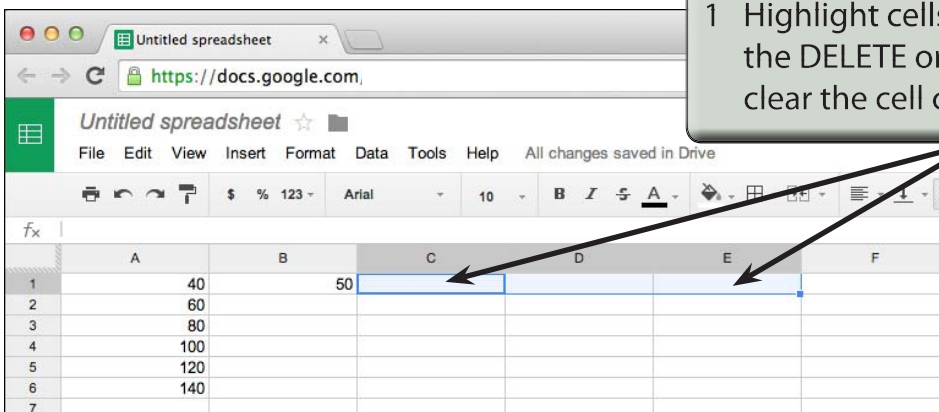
Untitled spreadsheet ×

https://docs.google.com,

1 Highlight cell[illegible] the DELETE o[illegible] clear the cell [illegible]

Untitled spreadsheet

File Edit View Insert Format Data Tools Help All changes saved in Drive

$ % 123 Arial 10 B I S A

$f_x$

|   | A | B | C | D | E | F |
|---|---|---|---|---|---|---|
| 1 | 40 | 50 |  |  |  |  |
| 2 | 60 |  |  |  |  |  |
| 3 | 80 |  |  |  |  |  |
| 4 | 100 |  |  |  |  |  |
| 5 | 120 |  |  |  |  |  |
| 6 | 140 |  |  |  |  |  |
| 7 |  |  |  |  |  |  |